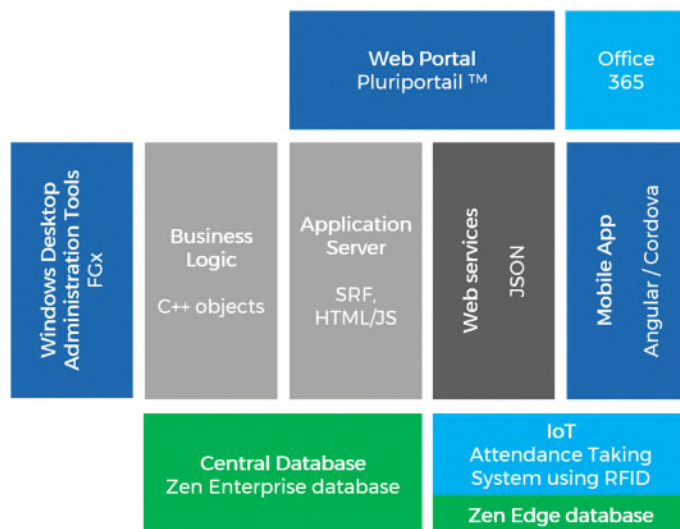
Web Portal
Pluriportail ™

Office
365

Windows Desktop
Administration Tools
FGx

Business
Logic

C++ objects

Application
Server

SRF,
HTML/JS

Web services
JSON

Mobile App
Angular / Cordova

Central Database
Zen Enterprise database

IoT
Attendance Taking
System using RFID

Zen Edge database